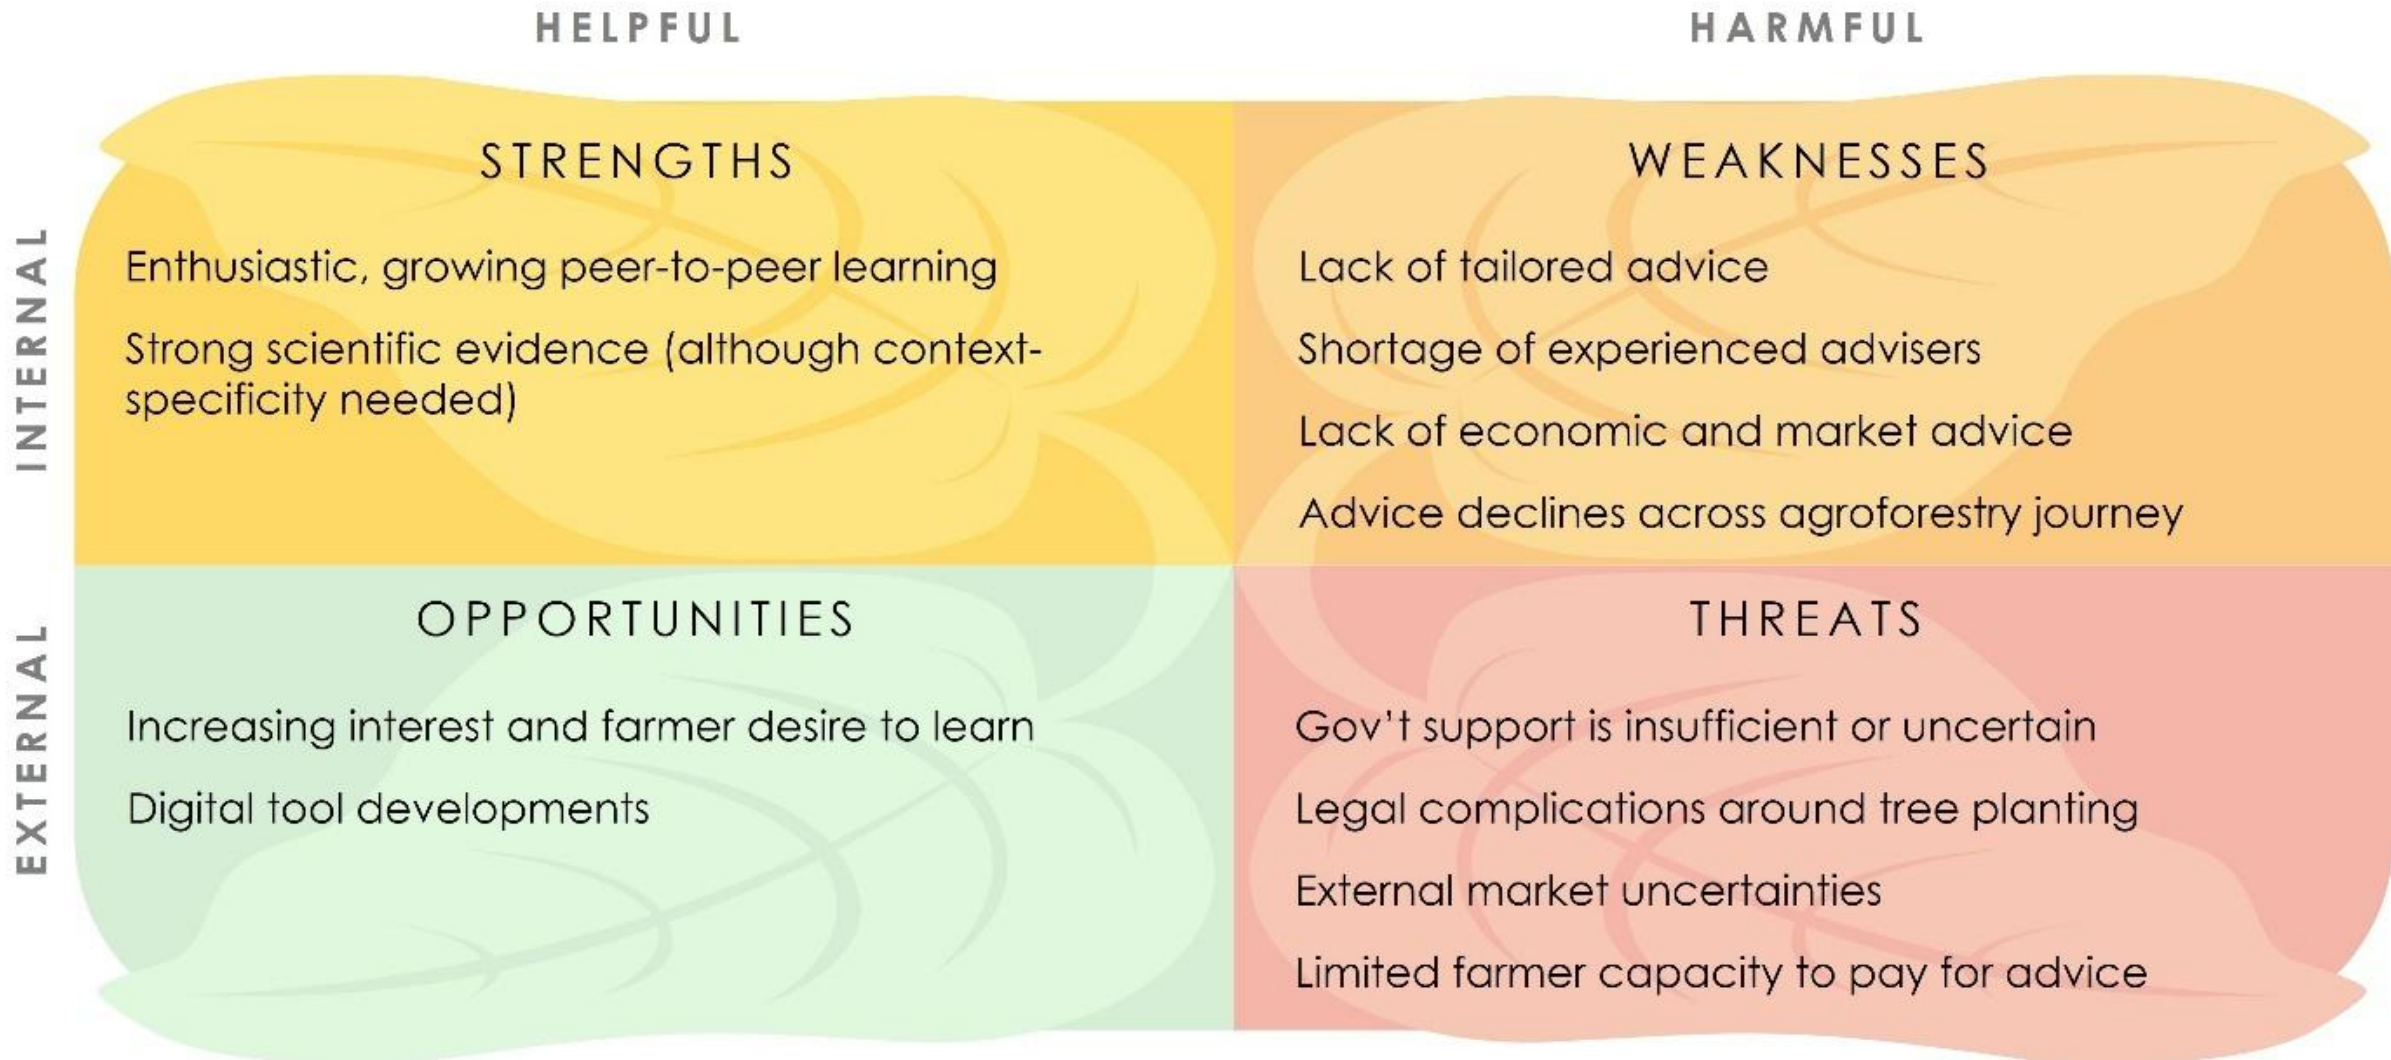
HELPFUL

HARMFUL

INTERNAL

STRENGTHS

Enthusiastic, growing peer-to-peer learning

Strong scientific evidence (although context-specificity needed)

WEAKNESSES

Lack of tailored advice

Shortage of experienced advisers

Lack of economic and market advice

Advice declines across agroforestry journey

EXTERNAL

OPPORTUNITIES

Increasing interest and farmer desire to learn

Digital tool developments

THREATS

Gov't support is insufficient or uncertain

Legal complications around tree planting

External market uncertainties

Limited farmer capacity to pay for advice